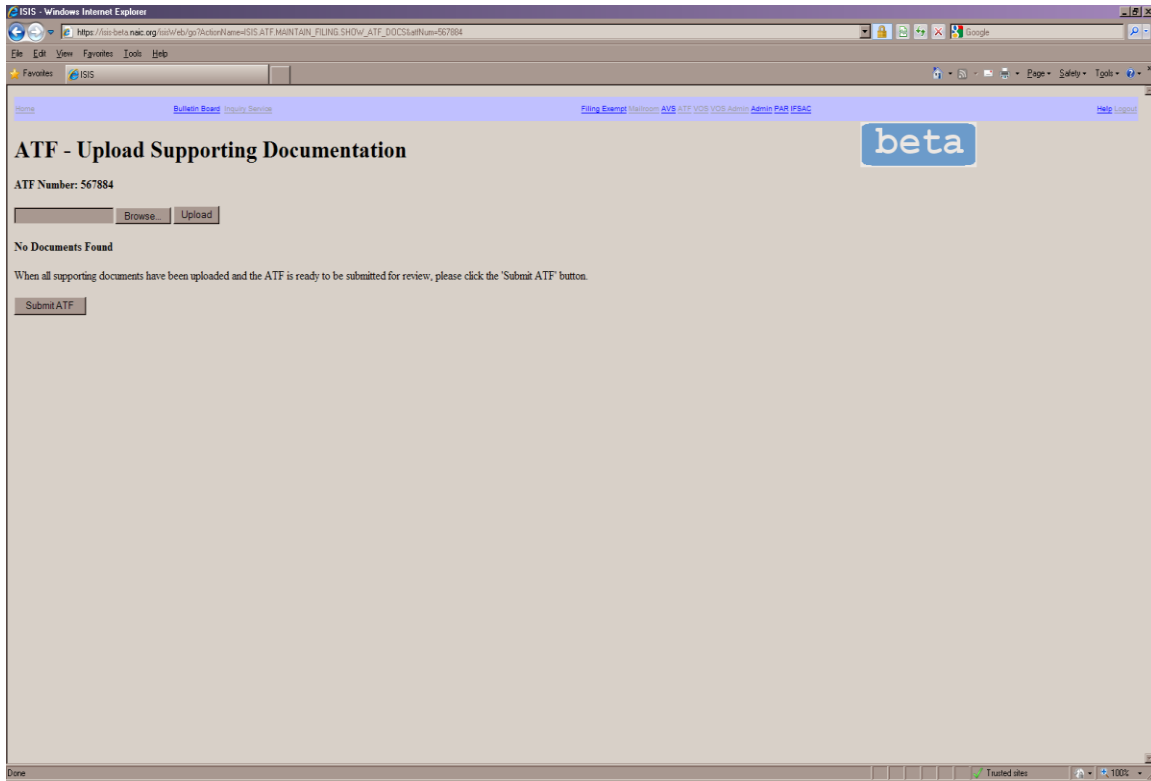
ISIS - Windows Internet Explorer

https://isis-beta.naic.org/isisWeb/go?ActionName=ISIS.ATF.MAINTAIN_FILING.SHOW_ATF_DOCS&atfNum=567884

Google

File Edit View Favorites Tools Help

Favorites ISIS

Page Safety Tools

Home Bulletin Board Inquiry Service Filing Exempt Mailroom AVS ATF VOS VOS Admin Admin PAR IFSAC Help Logout

beta

ATF - Upload Supporting Documentation

ATF Number: 567884

Browse... Upload

No Documents Found

When all supporting documents have been uploaded and the ATF is ready to be submitted for review, please click the 'Submit ATF' button.

Submit ATF

Done Trusted sites 100%